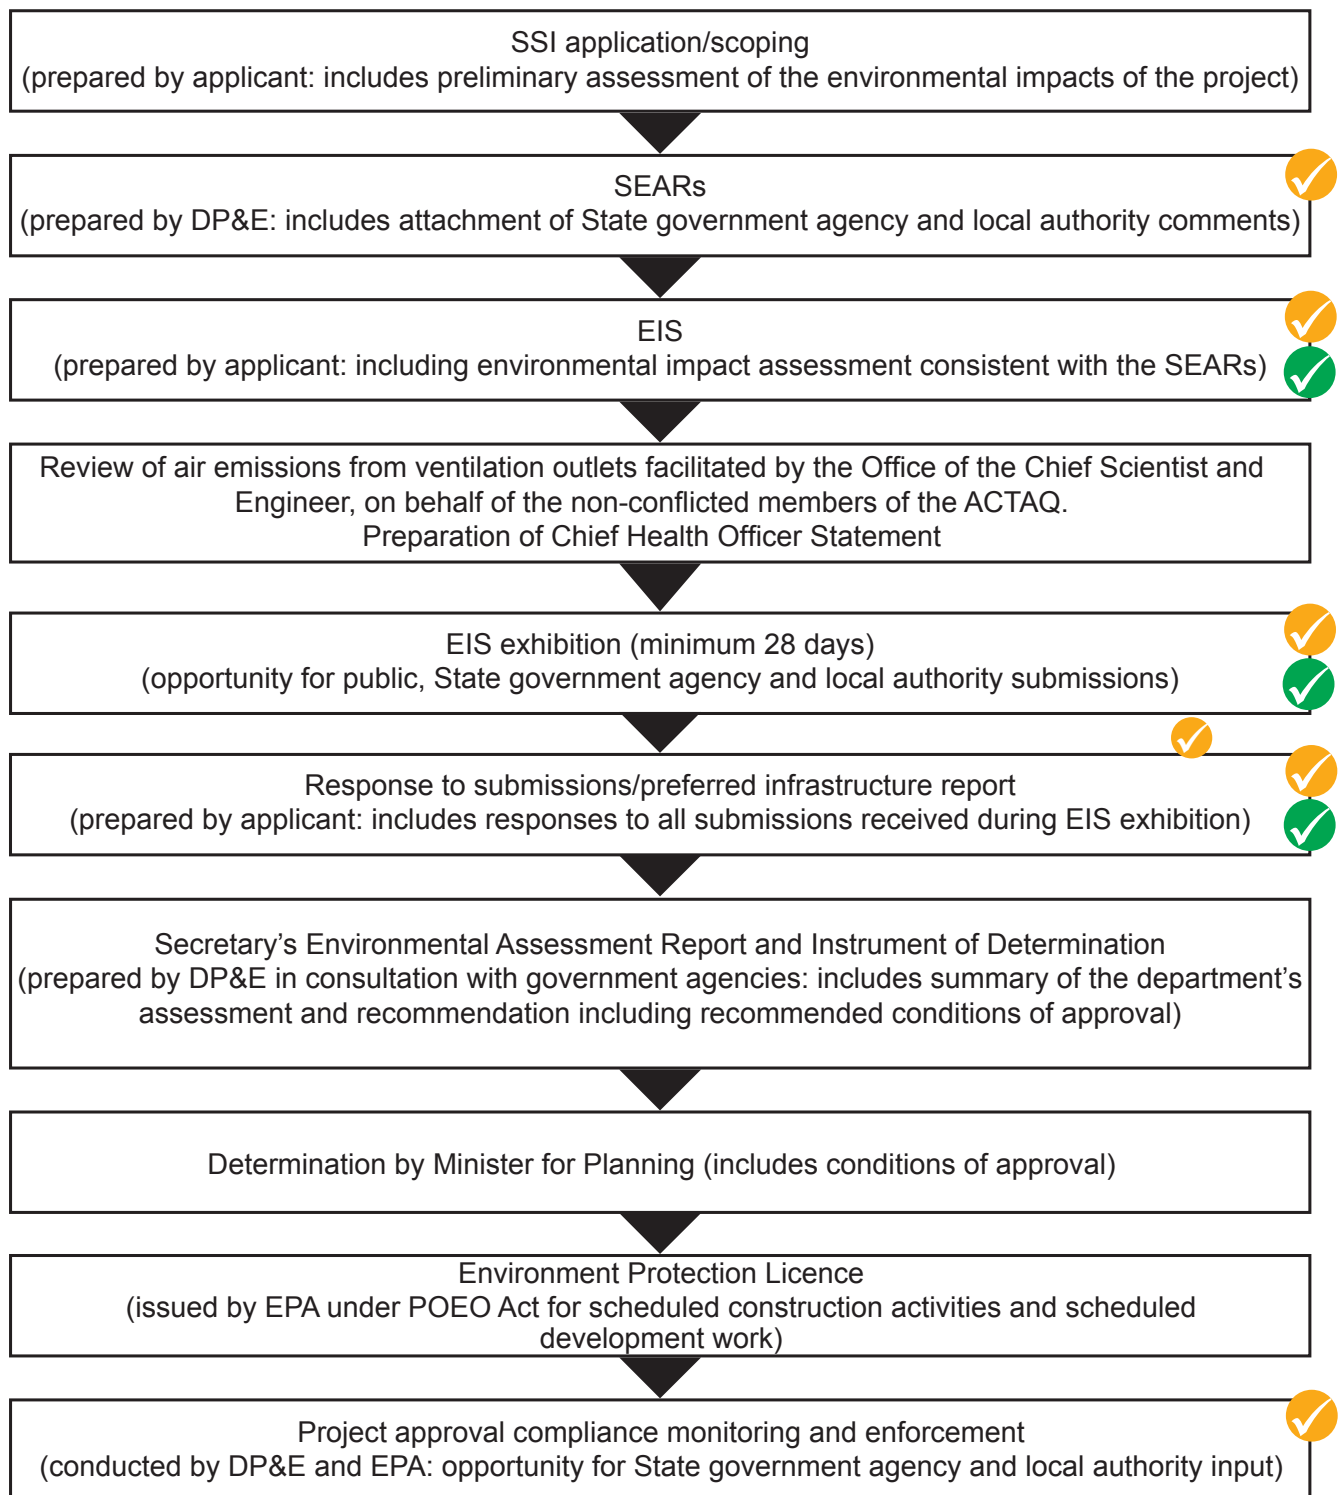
SSI application/scoping
(prepared by applicant: includes preliminary assessment of the environmental impacts of the project)

SEARs
(prepared by DP&E: includes attachment of State government agency and local authority comments)

EIS
(prepared by applicant: including environmental impact assessment consistent with the SEARs)

Review of air emissions from ventilation outlets facilitated by the Office of the Chief Scientist and Engineer, on behalf of the non-conflicted members of the ACTAQ.
Preparation of Chief Health Officer Statement

EIS exhibition (minimum 28 days)
(opportunity for public, State government agency and local authority submissions)

Response to submissions/preferred infrastructure report
(prepared by applicant: includes responses to all submissions received during EIS exhibition)

Secretary's Environmental Assessment Report and Instrument of Determination
(prepared by DP&E in consultation with government agencies: includes summary of the department's assessment and recommendation including recommended conditions of approval)

Determination by Minister for Planning (includes conditions of approval)

Environment Protection Licence
(issued by EPA under POEO Act for scheduled construction activities and scheduled development work)

Project approval compliance monitoring and enforcement
(conducted by DP&E and EPA: opportunity for State government agency and local authority input)